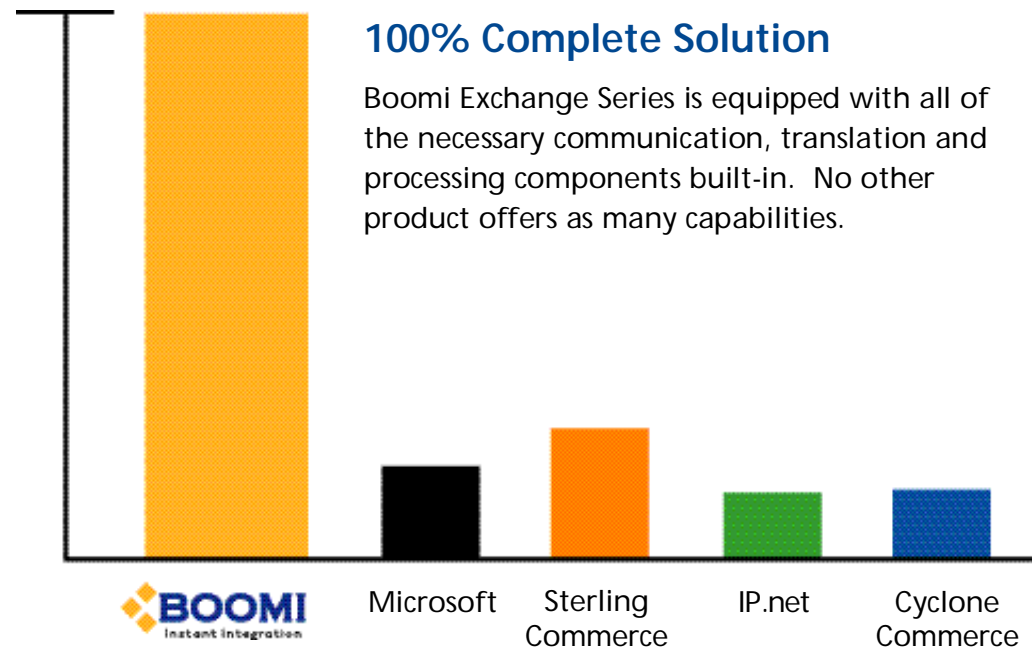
100% Complete Solution

Boomi Exchange Series is equipped with all of the necessary communication, translation and processing components built-in. No other product offers as many capabilities.

BOOMI
instant integration

Microsoft

Sterling Commerce

IP.net

Cyclone Commerce